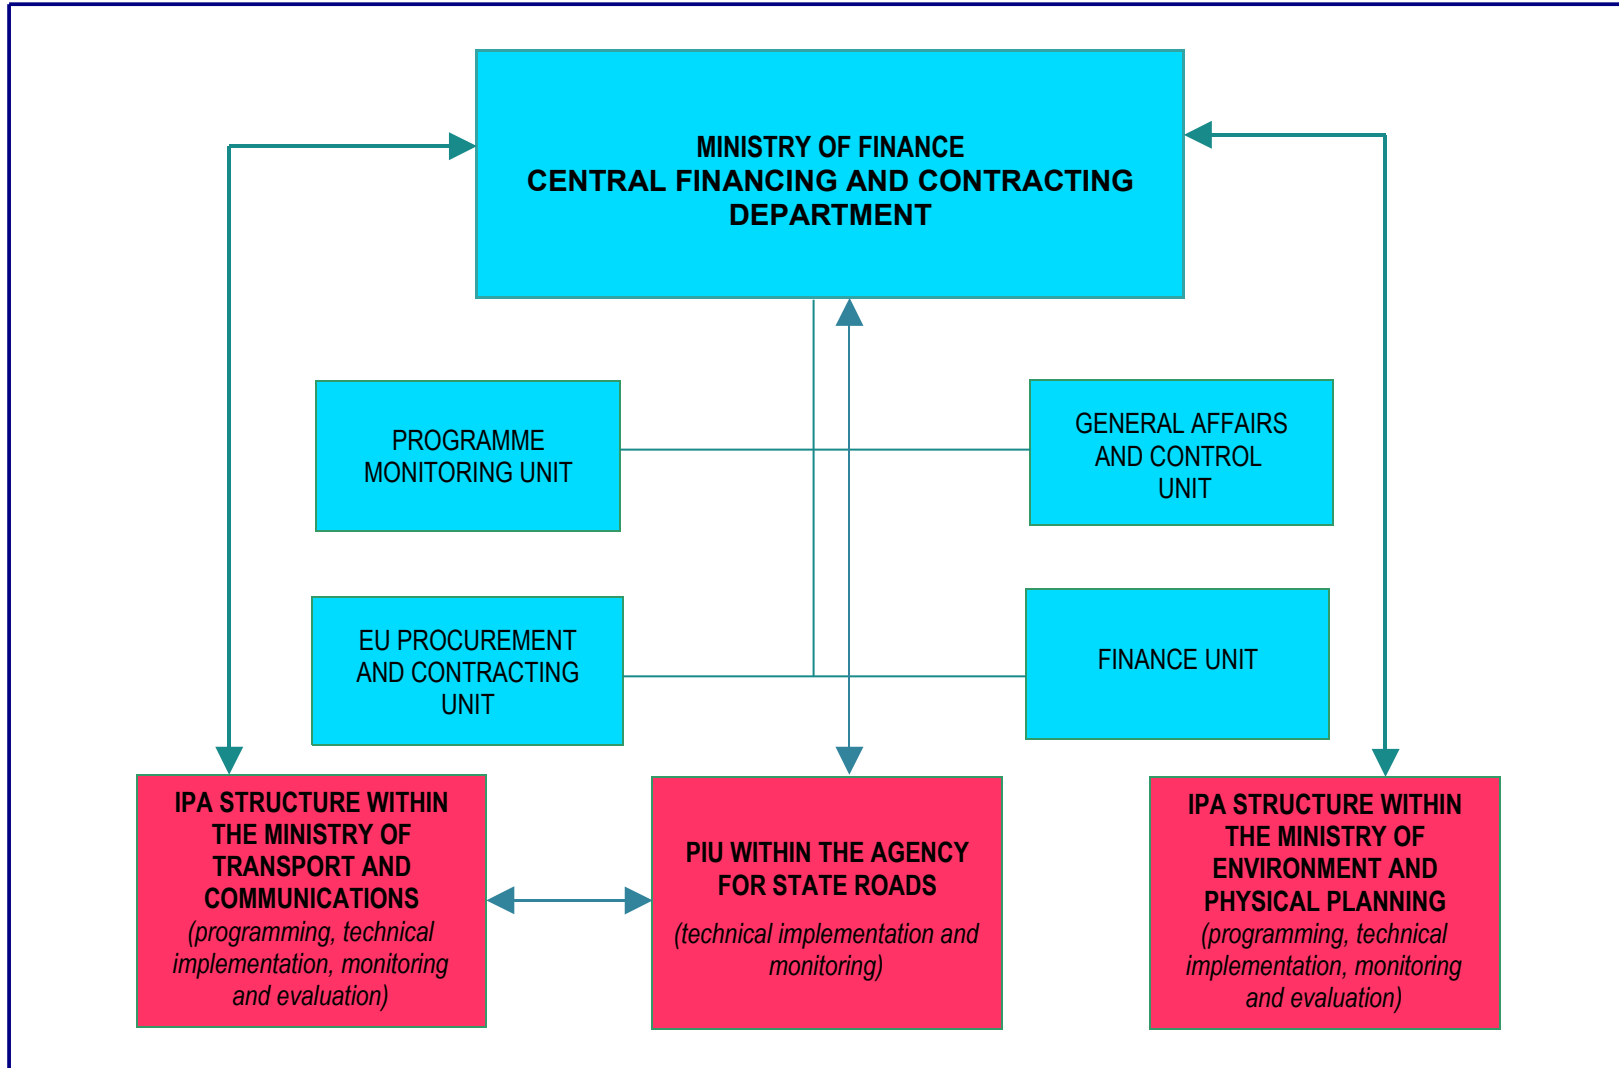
MINISTRY OF FINANCE
CENTRAL FINANCING AND CONTRACTING DEPARTMENT

PROGRAMME MONITORING UNIT

GENERAL AFFAIRS AND CONTROL UNIT

EU PROCUREMENT AND CONTRACTING UNIT

FINANCE UNIT

IPA STRUCTURE WITHIN THE MINISTRY OF TRANSPORT AND COMMUNICATIONS
(programming, technical implementation, monitoring and evaluation)

PIU WITHIN THE AGENCY FOR STATE ROADS
(technical implementation and monitoring)

IPA STRUCTURE WITHIN THE MINISTRY OF ENVIRONMENT AND PHYSICAL PLANNING
(programming, technical implementation, monitoring and evaluation)